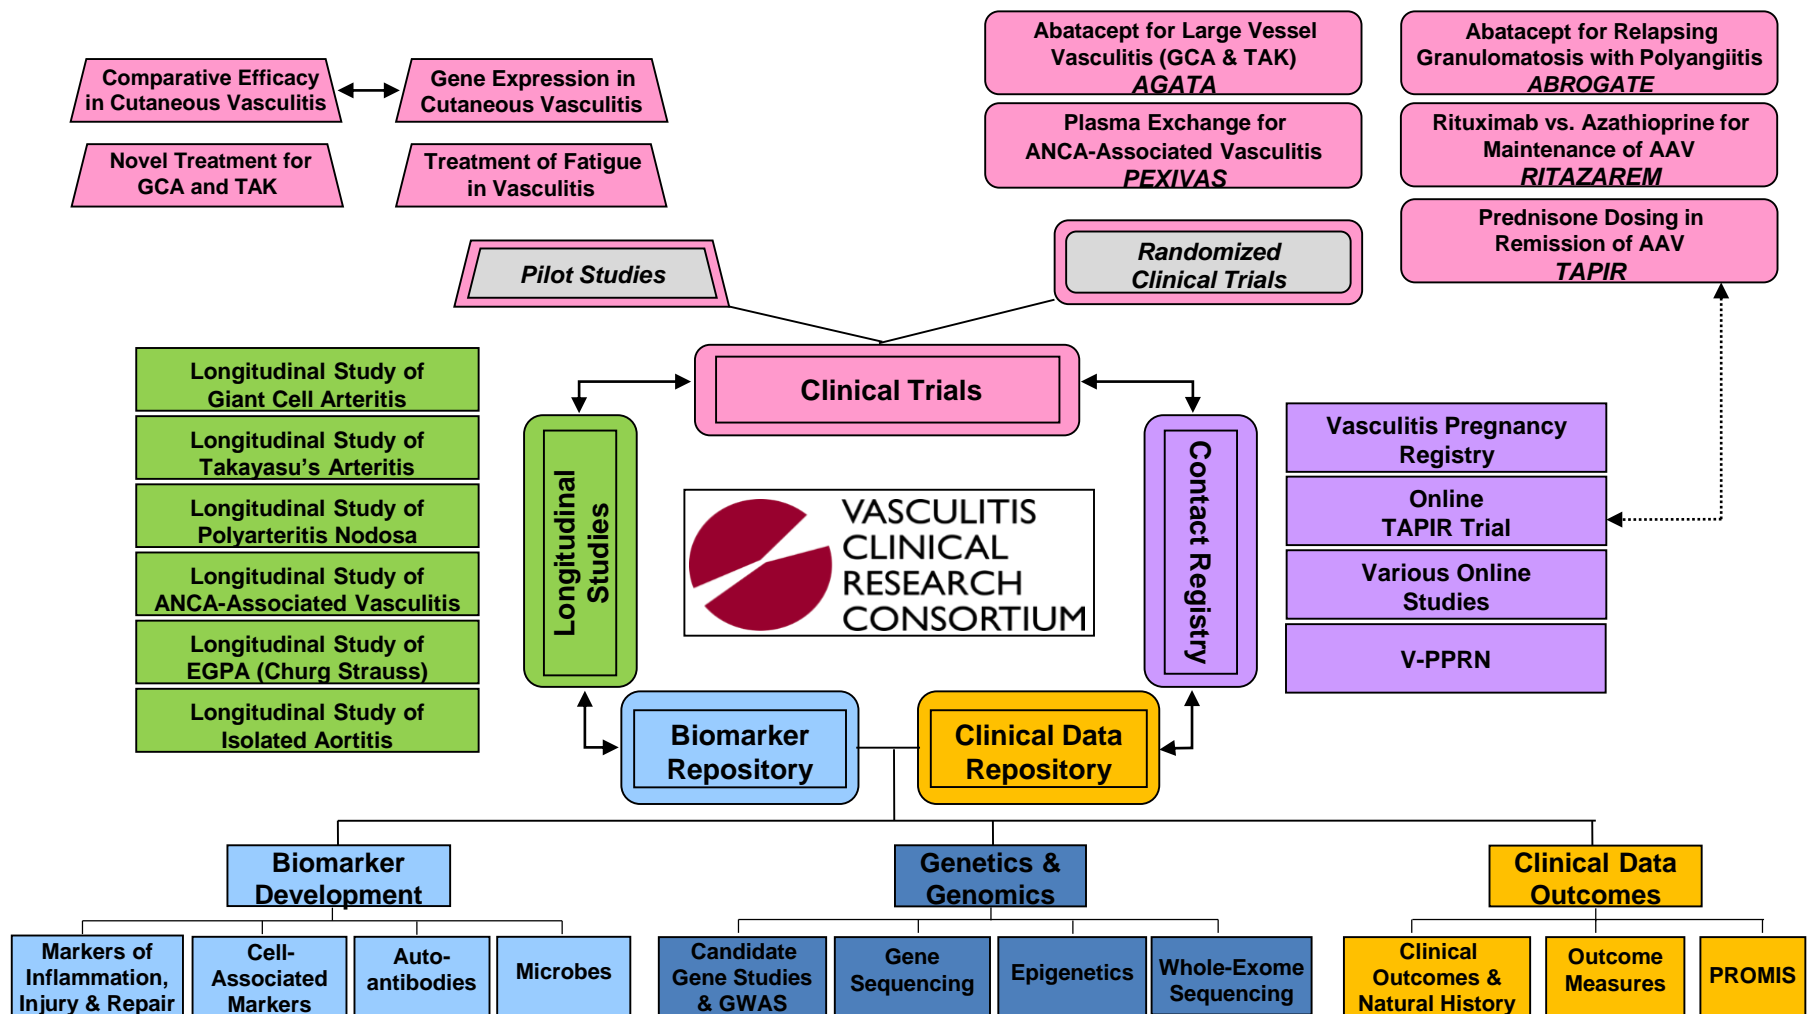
Comparative Efficacy in Cutaneous Vasculitis

Gene Expression in Cutaneous Vasculitis

Novel Treatment for GCA and TAK

Treatment of Fatigue in Vasculitis

Abatacept for Large Vessel Vasculitis (GCA & TAK) AGATA

Abatacept for Relapsing Granulomatosis with Polyangiitis ABROGATE

Plasma Exchange for ANCA-Associated Vasculitis PEXIVAS

Rituximab vs. Azathioprine for Maintenance of AAV RITAZAREM

Prednisone Dosing in Remission of AAV TAPIR

Pilot Studies

Randomized Clinical Trials

Clinical Trials

Longitudinal Study of Giant Cell Arteritis

Longitudinal Study of Takayasu's Arteritis

Longitudinal Study of Polyarteritis Nodosa

Longitudinal Study of ANCA-Associated Vasculitis

Longitudinal Study of EGPA (Churg Strauss)

Longitudinal Study of Isolated Aortitis

Longitudinal Studies

VASCULITIS CLINICAL RESEARCH CONSORTIUM

Contact Registry

Vasculitis Pregnancy Registry

Online TAPIR Trial

Various Online Studies

V-PPRN

Biomarker Repository

Clinical Data Repository

Biomarker Development

Genetics & Genomics

Clinical Data Outcomes

Markers of Inflammation, Injury & Repair

Cell-Associated Markers

Auto-antibodies

Microbes

Candidate Gene Studies & GWAS

Gene Sequencing

Epigenetics

Whole-Exome Sequencing

Clinical Outcomes & Natural History

Outcome Measures

PROMIS